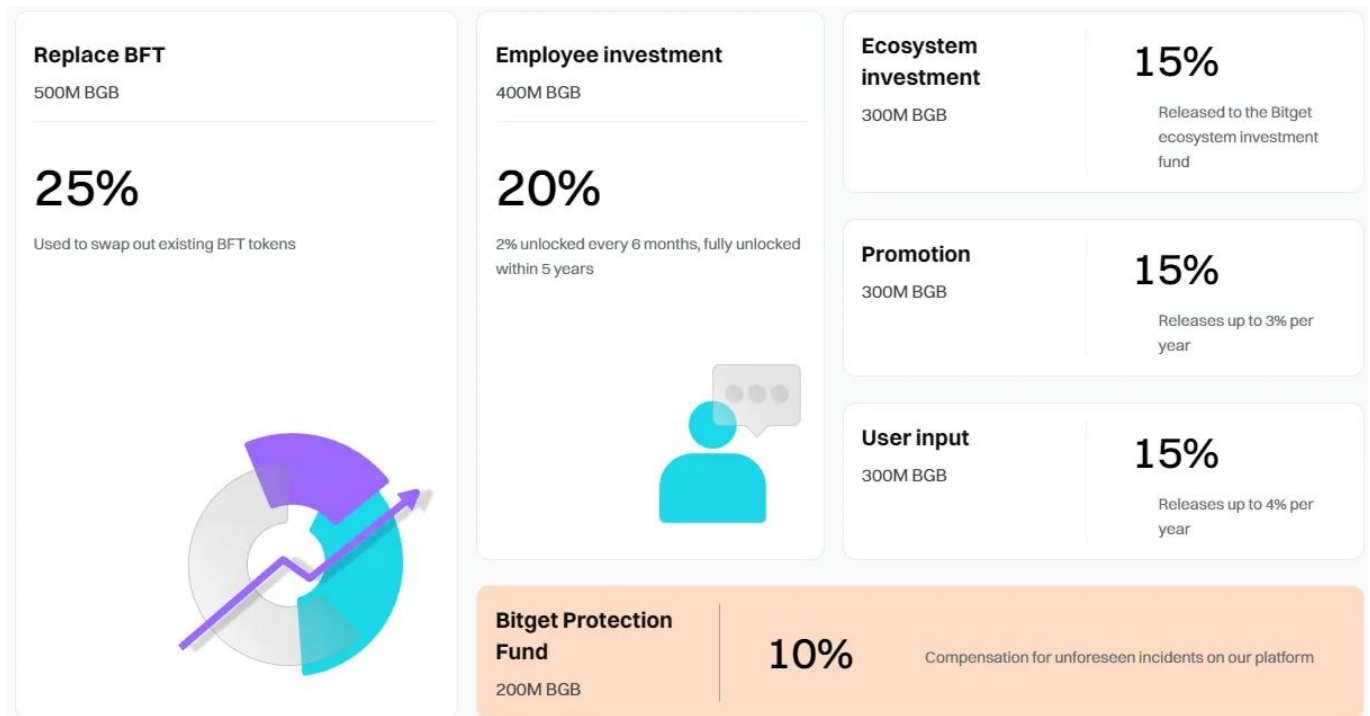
Replace BFT
500M BGB

25%

Used to swap out existing BFT tokens

Employee investment
400M BGB

20%

2% unlocked every 6 months, fully unlocked within 5 years

Ecosystem investment
300M BGB

15%

Released to the Bitget ecosystem investment fund

Promotion
300M BGB

15%

Releases up to 3% per year

User input
300M BGB

15%

Releases up to 4% per year

Bitget Protection Fund
200M BGB

10%

Compensation for unforeseen incidents on our platform